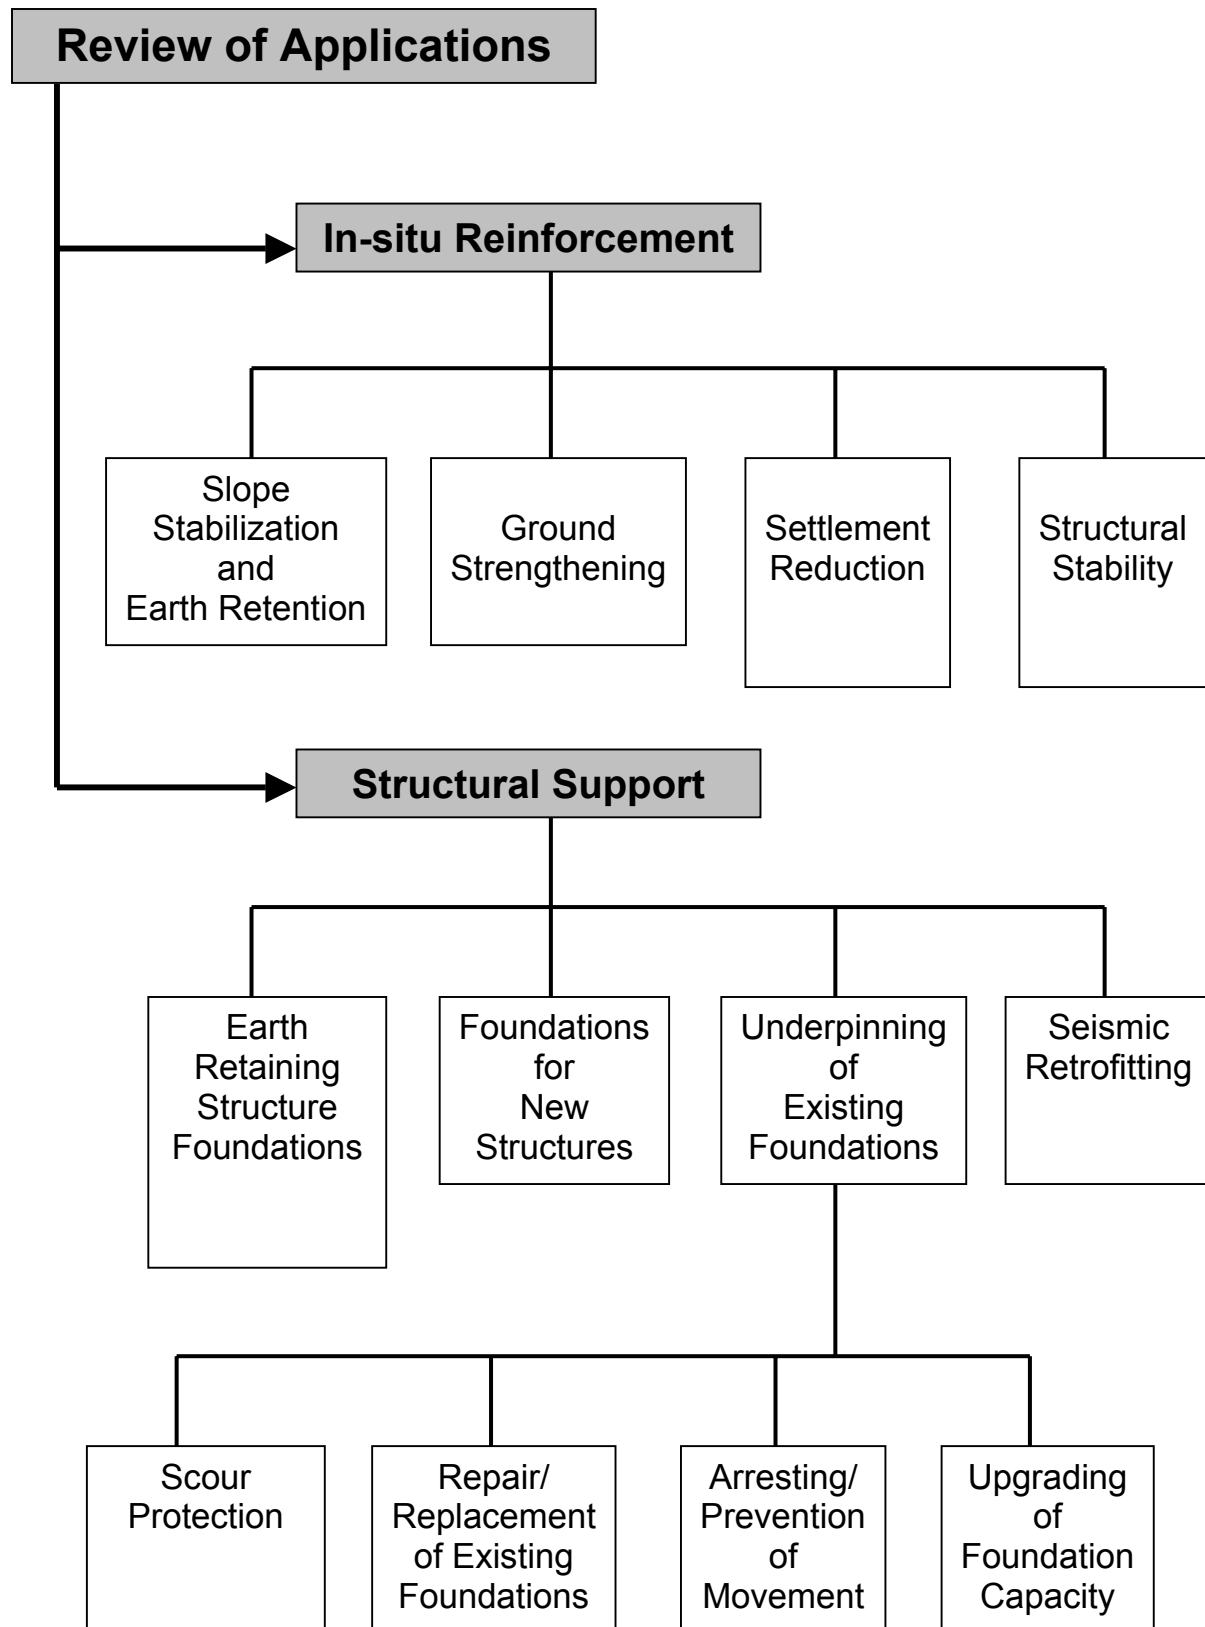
Review of Applications

In-situ Reinforcement

Slope Stabilization and Earth Retention

Ground Strengthening

Settlement Reduction

Structural Stability

Structural Support

Earth Retaining Structure Foundations

Foundations for New Structures

Underpinning of Existing Foundations

Seismic Retrofitting

Scour Protection

Repair/ Replacement of Existing Foundations

Arresting/ Prevention of Movement

Upgrading of Foundation Capacity